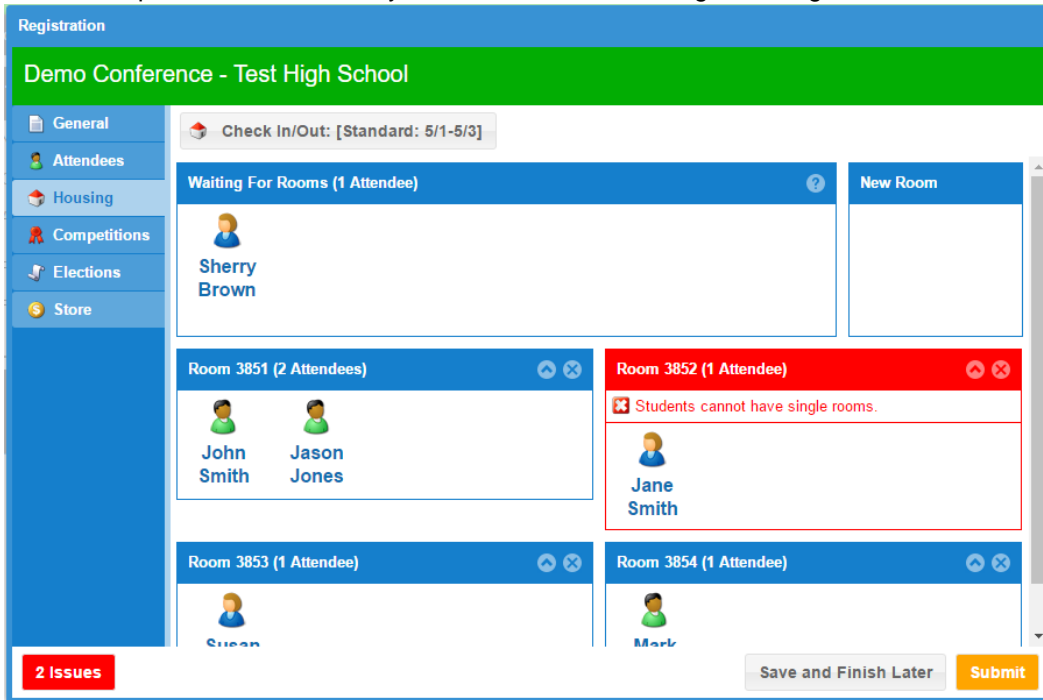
Registration

Demo Conference - Test High School

General
Attendees
Housing
Competitions
Elections
Store

Check In/Out: [Standard: 5/1-5/3]

Waiting For Rooms (1 Attendee)

Sherry Brown

New Room

Room 3851 (2 Attendees)

John Smith

Jason Jones

Room 3852 (1 Attendee)

Students cannot have single rooms.

Jane Smith

Room 3853 (1 Attendee)

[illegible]

Room 3854 (1 Attendee)

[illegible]

2 Issues

Save and Finish Later

Submit